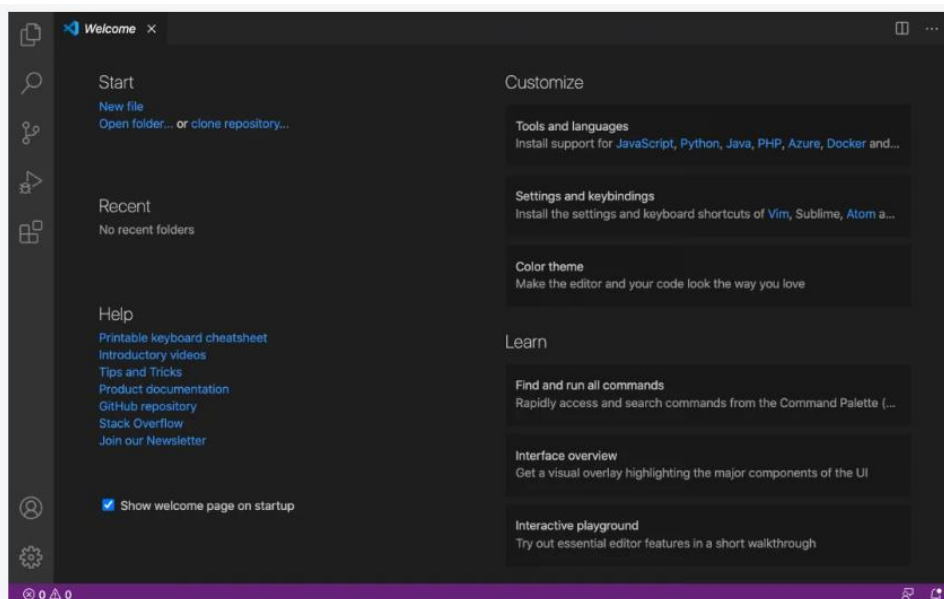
Welcome ×

Start
New file
Open folder... or clone repository...

Recent
No recent folders

Help
Printable keyboard cheatsheet
Introductory videos
Tips and Tricks
Product documentation
GitHub repository
Stack Overflow
Join our Newsletter

Show welcome page on startup

Customize

Tools and languages
Install support for JavaScript, Python, Java, PHP, Azure, Docker and...

Settings and keybindings
Install the settings and keyboard shortcuts of Vim, Sublime, Atom a...

Color theme
Make the editor and your code look the way you love

Learn

Find and run all commands
Rapidly access and search commands from the Command Palette (...

Interface overview
Get a visual overlay highlighting the major components of the UI

Interactive playground
Try out essential editor features in a short walkthrough

⊗ 0 ⚠ 0